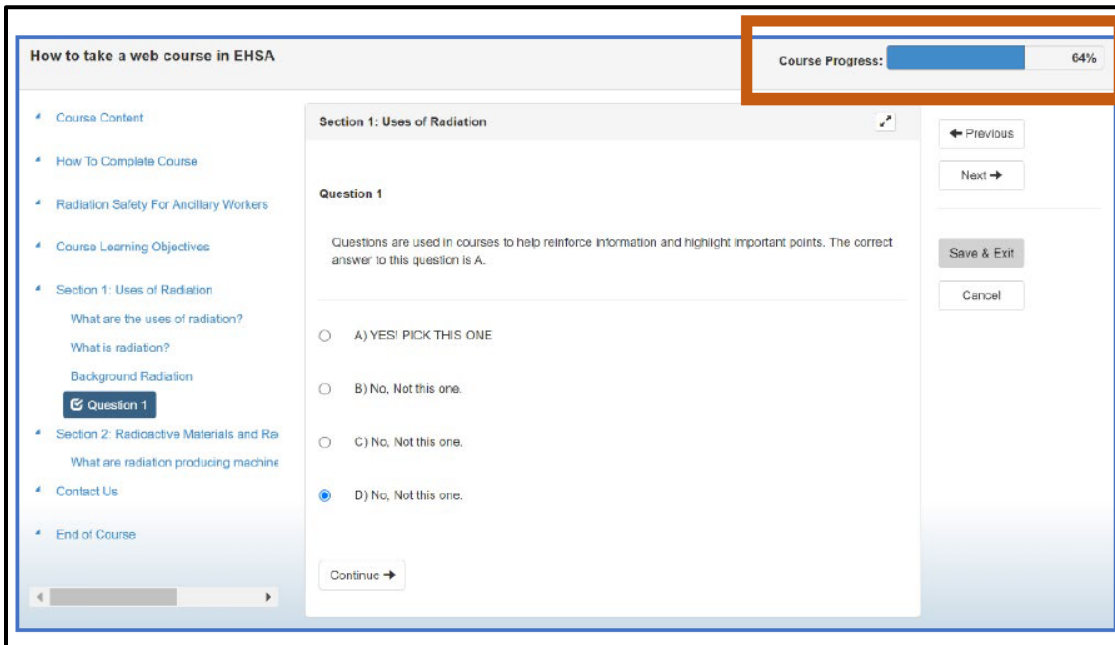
How to take a web course in EHSA

Course Progress: 64%

Course Content

How To Complete Course

Radiation Safety For Ancillary Workers

Course Learning Objectives

Section 1: Uses of Radiation

What are the uses of radiation?

What is radiation?

Background Radiation

Question 1

Section 2: Radioactive Materials and Re

What are radiation producing machine

Contact Us

End of Course

Section 1: Uses of Radiation

Question 1

Questions are used in courses to help reinforce information and highlight important points. The correct answer to this question is A.

A) YES! PICK THIS ONE

B) No, Not this one.

C) No, Not this one.

D) No, Not this one.

Continue →

← Previous

Next →

Save & Exit

Cancel